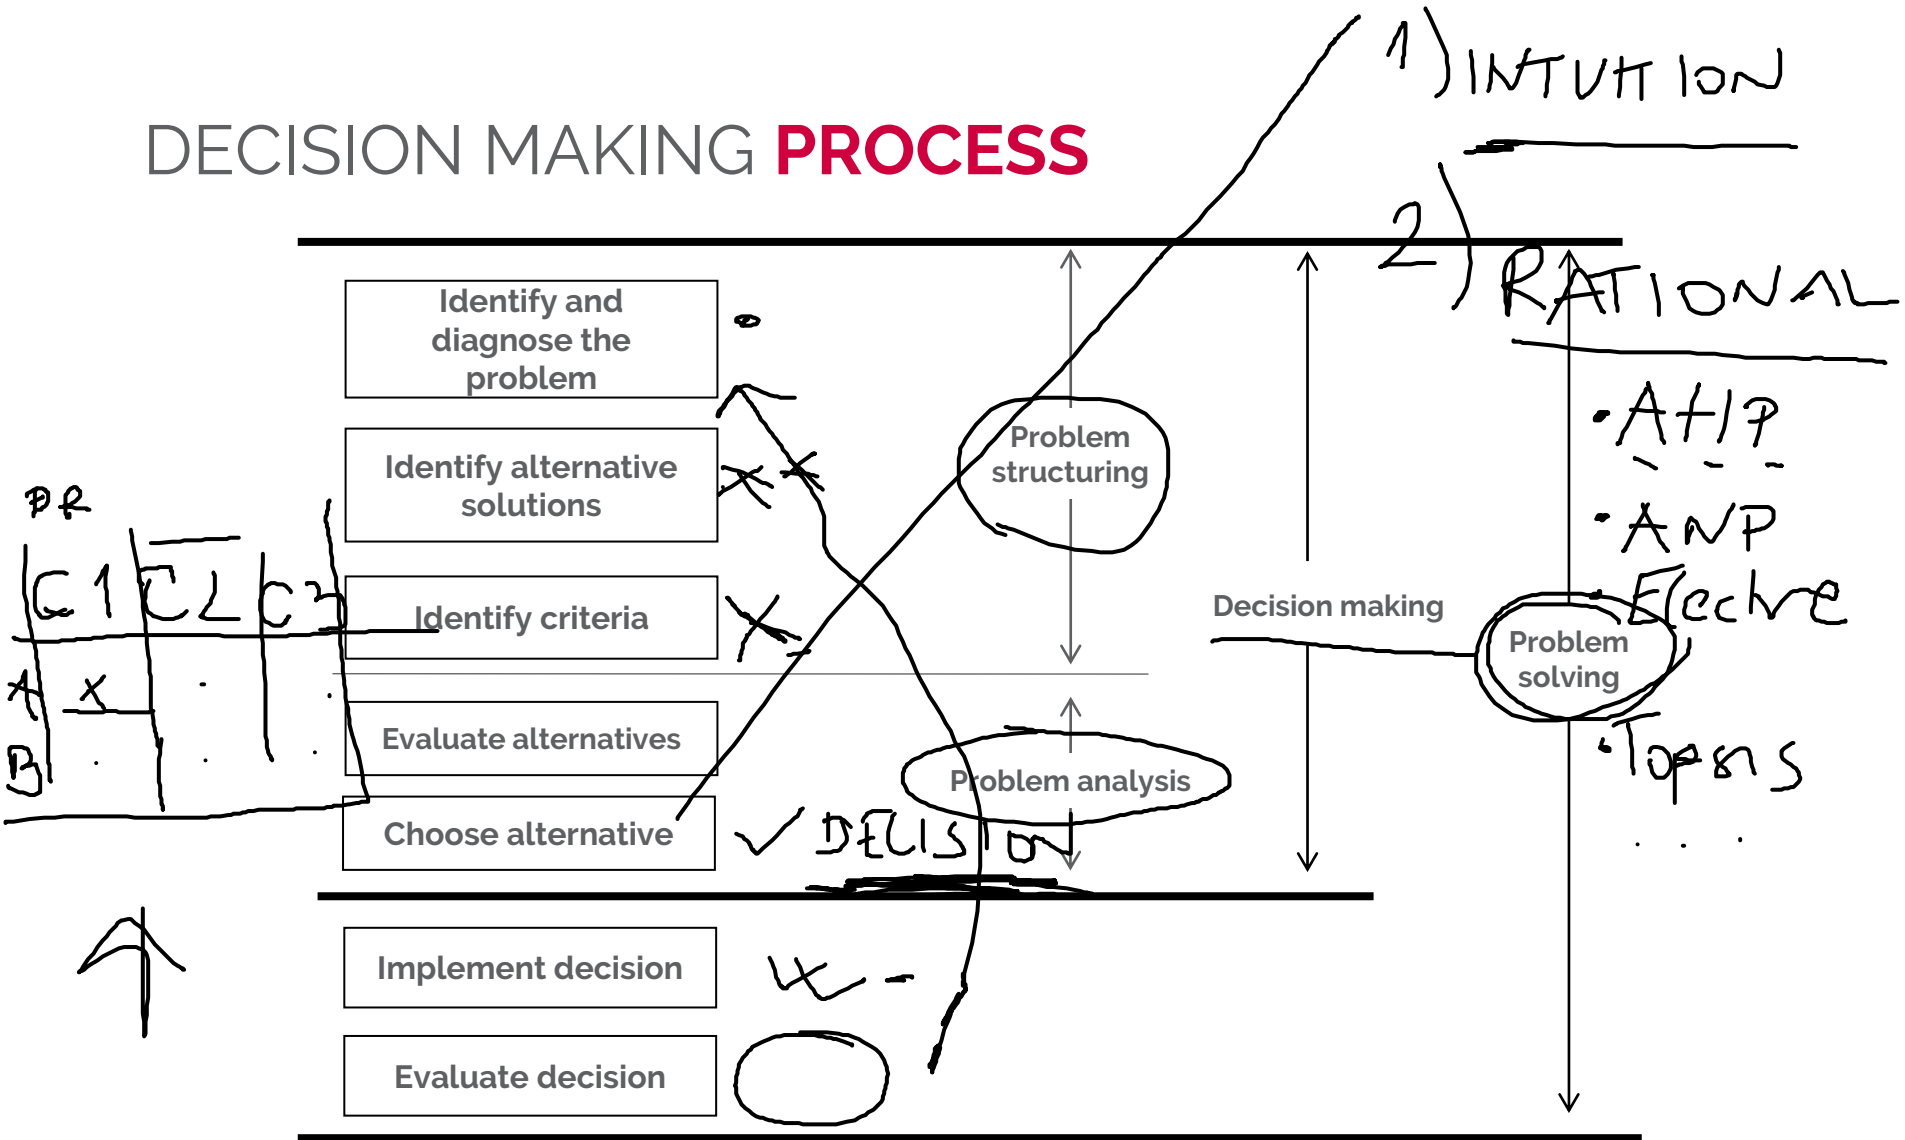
DECISION MAKING PROCESS

1) INTUITION

2) RATIONAL

• AHP

• ANP

• Electre

• Topsis

. . .

Identify and diagnose the problem

Identify alternative solutions

Identify criteria

Evaluate alternatives

Choose alternative

Implement decision

Evaluate decision

Problem structuring

Problem analysis

Decision making

Problem solving

✓ DECISION

PR

| | C1 | C2 | C3 |
|---|---|---|---|
| A | X | . | . |
| B | . | . | . |